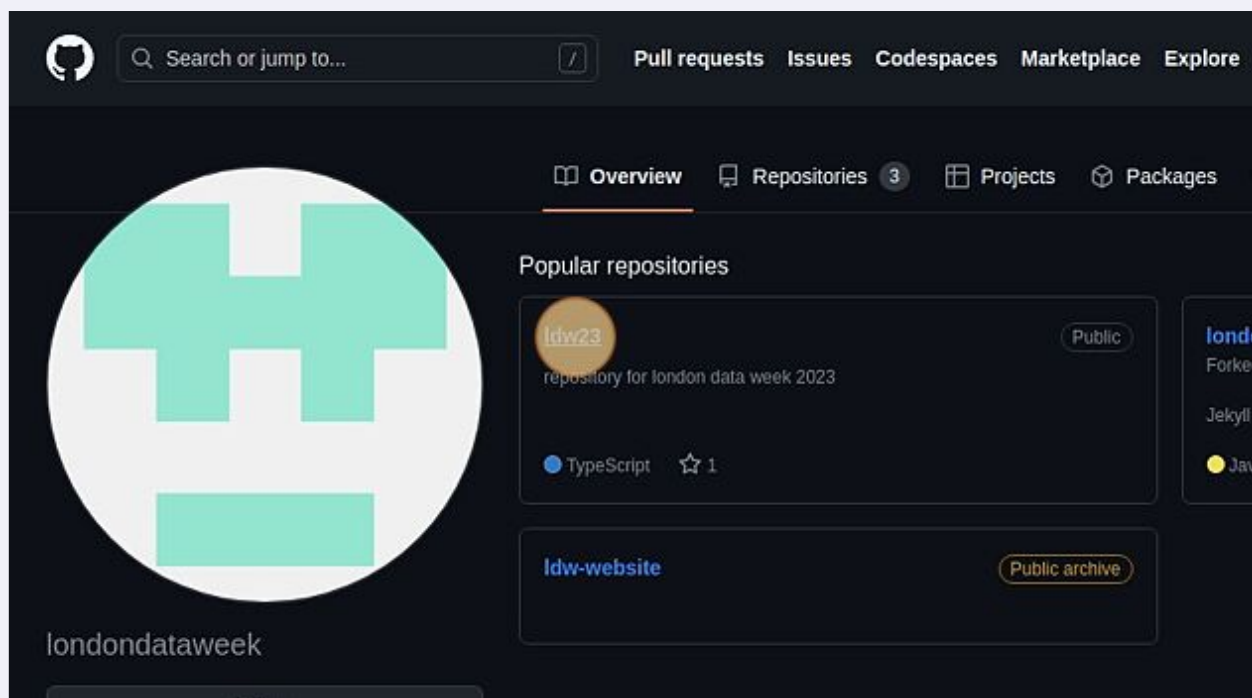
Search or jump to...

/

Pull requests Issues Codespaces Marketplace Explore

Overview Repositories 3 Projects Packages

Popular repositories

ldw23

Public

repository for london data week 2023

TypeScript 1

lond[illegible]

Forke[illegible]

Jekyll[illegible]

Jav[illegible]

ldw-website

Public archive

londondataweek